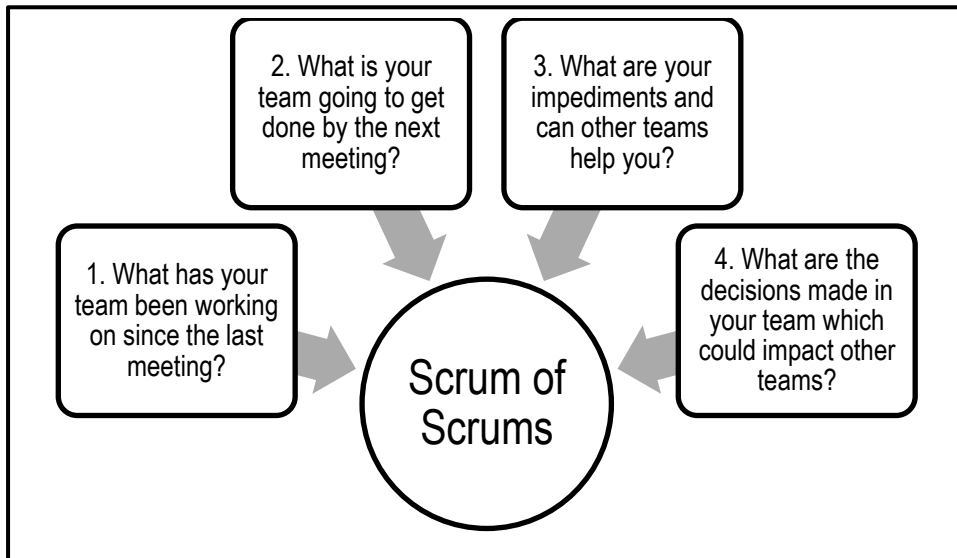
1. What has your team been working on since the last meeting?

2. What is your team going to get done by the next meeting?

3. What are your impediments and can other teams help you?

4. What are the decisions made in your team which could impact other teams?

Scrum of Scrums